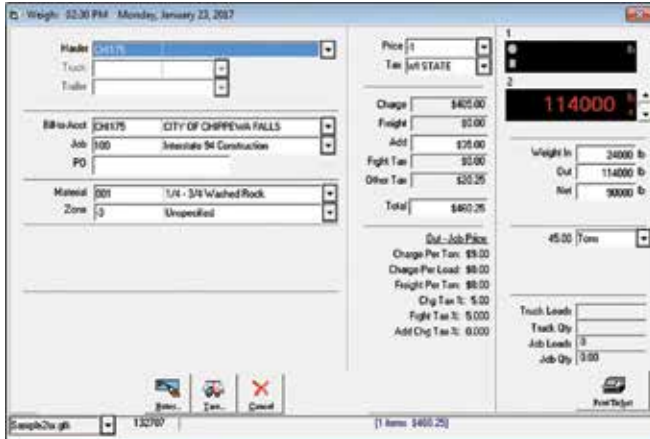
Weigh: 02:30 PM Monday, January 23, 2017

Hauler CH175
Truck
Trailer

Bill-to Acct CH175 CITY OF CHIPPEWA FALLS
Job 100 Interstate 94 Construction
PO

Material 001 1/4 - 3/4 Washed Rock
Zone 3 Unspecified

Price 1
Tax 1 WI STATE

Charge $405.00
Freight $0.00
Add $35.00
Fght Tax $0.00
Other Tax $20.25
Total $460.25

Out - Job Price
Charge Per Ton: $9.00
Charge Per Load: $0.00
Freight Per Ton: $0.00
Chg Tax %: 5.00
Fght Tax %: 5.000
Add Chg Tax %: 0.000

1
2
114000

Weight In 24000 lb
Out 114000 lb
Net 90000 lb

45.00 Tons

Truck Loads
Truck Qty
Job Loads 0
Job Qty 0.00

Notes Tare Cancel Print Ticket

Sample2a.gh 132767 [1 Items $460.25]